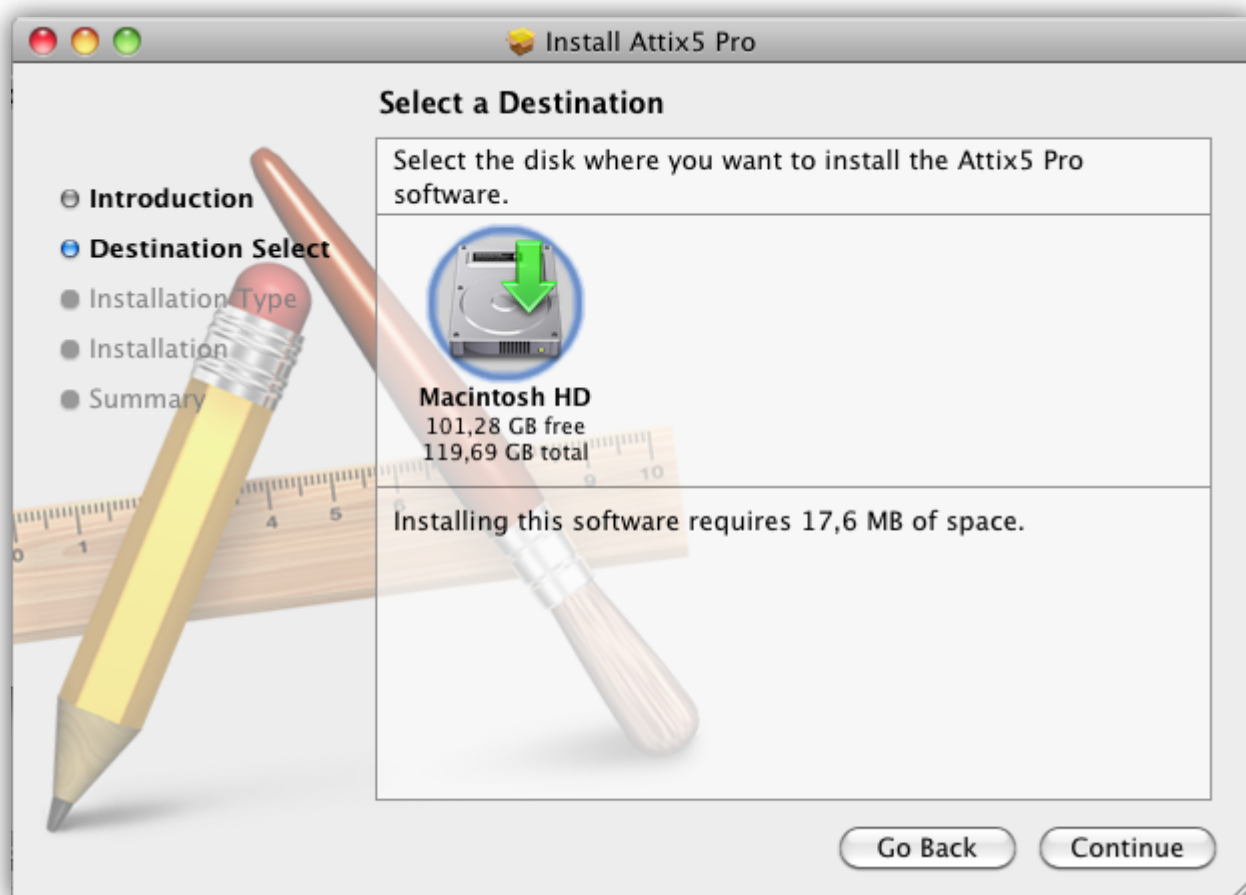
Install Attix5 Pro

Select a Destination

Introduction
Destination Select
Installation Type
Installation
Summary

Select the disk where you want to install the Attix5 Pro software.

Macintosh HD
101,28 GB free
119,69 GB total

Installing this software requires 17,6 MB of space.

Go Back
Continue